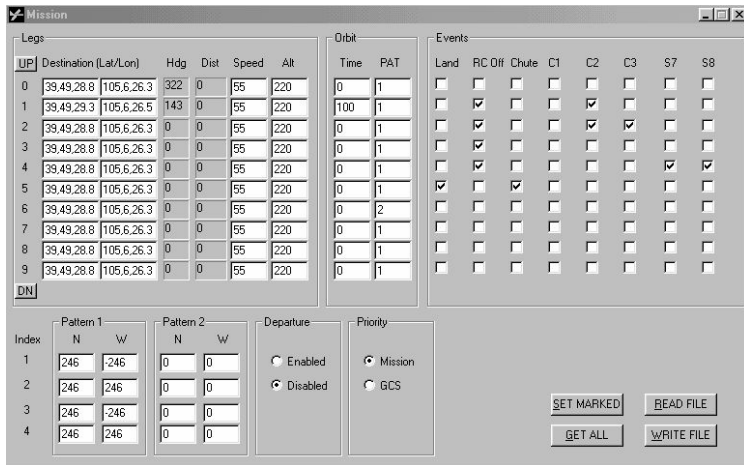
Mission

Legs

| UP | Destination (Lat/Lon) | | Hdg | Dist | Speed | Alt |
|---|---|---|---|---|---|---|
| 0 | 39,49,28.8 | 105,6,26.3 | 322 | 0 | 55 | 220 |
| 1 | 39,49,29.3 | 105,6,26.5 | 143 | 0 | 55 | 220 |
| 2 | 39,49,28.8 | 105,6,26.3 | 0 | 0 | 55 | 220 |
| 3 | 39,49,28.8 | 105,6,26.3 | 0 | 0 | 55 | 220 |
| 4 | 39,49,28.8 | 105,6,26.3 | 0 | 0 | 55 | 220 |
| 5 | 39,49,28.8 | 105,6,26.3 | 0 | 0 | 55 | 220 |
| 6 | 39,49,28.8 | 105,6,26.3 | 0 | 0 | 55 | 220 |
| 7 | 39,49,28.8 | 105,6,26.3 | 0 | 0 | 55 | 220 |
| 8 | 39,49,28.8 | 105,6,26.3 | 0 | 0 | 55 | 220 |
| 9 | 39,49,28.8 | 105,6,26.3 | 0 | 0 | 55 | 220 |

DN

Orbit

| Time | PAT |
|---|---|
| 0 | 1 |
| 100 | 1 |
| 0 | 1 |
| 0 | 1 |
| 0 | 1 |
| 0 | 1 |
| 0 | 2 |
| 0 | 1 |
| 0 | 1 |
| 0 | 1 |

Events

Land RC Off Chute C1 C2 C3 S7 S8

| Index | Pattern 1 N | Pattern 1 W | Pattern 2 N | Pattern 2 W |
|---|---|---|---|---|
| 1 | 246 | -246 | 0 | 0 |
| 2 | 246 | 246 | 0 | 0 |
| 3 | 246 | -246 | 0 | 0 |
| 4 | 246 | 246 | 0 | 0 |

Departure
Enabled
Disabled

Priority
Mission
GCS

SET MARKED
READ FILE
GET ALL
WRITE FILE